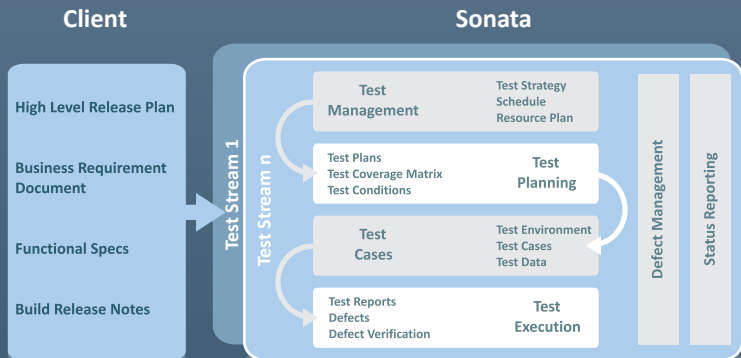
Client

Sonata

High Level Release Plan

Business Requirement Document

Functional Specs

Build Release Notes

Test Stream 1

Test Stream n

Test Management

Test Strategy
Schedule
Resource Plan

Test Plans
Test Coverage Matrix
Test Conditions

Test Planning

Test Cases

Test Environment
Test Cases
Test Data

Test Reports
Defects
Defect Verification

Test Execution

Defect Management

Status Reporting